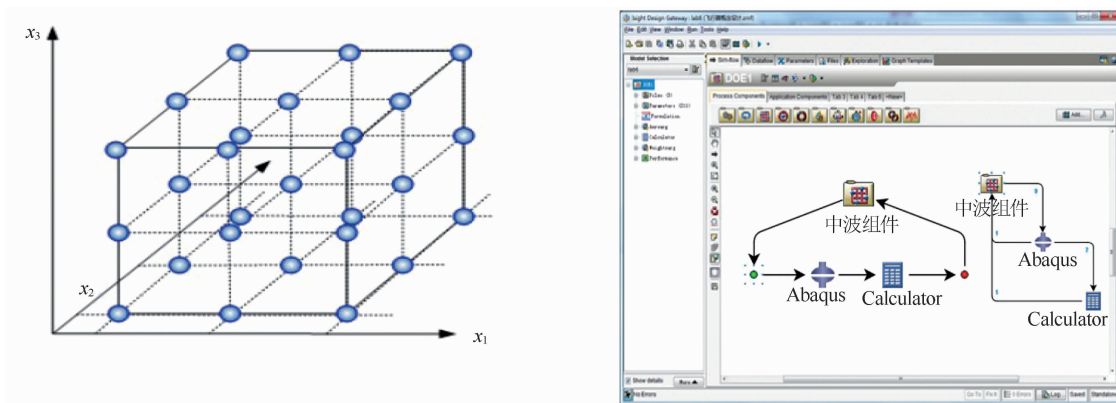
$x_3$

$x_2$

$x_1$

Isight Design Gateway - lab8 (飞行器概念设计.zmf)

File Edit View Window Run Tools Help

Model Selection

Sim-flow Dataflow Parameters Files Exploration Graph Templates

DOE1

Process Components Application Components Tab 3 Tab 4 Tab 5 <New>

Add...

Show details

No Errors

中波组件

中波组件

Abaqus

Abaqus

Calculator

Calculator

Go To Fix It 0 Errors Log Saved Standard